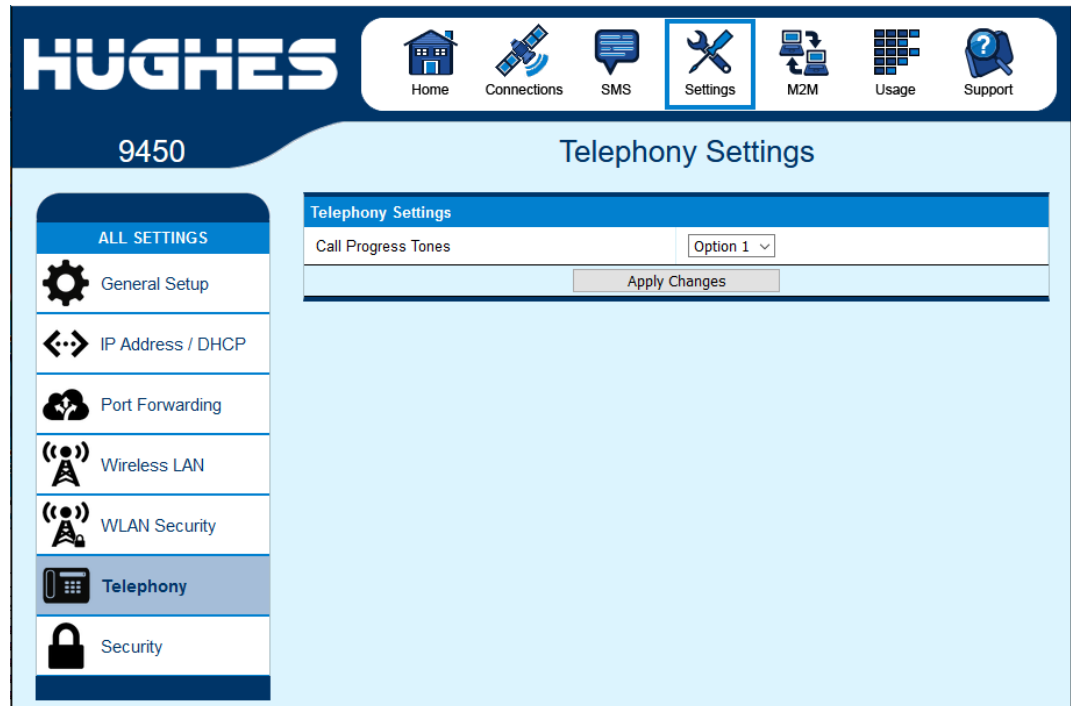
HUGHES

Home
Connections
SMS
Settings
M2M
Usage
Support

9450

Telephony Settings

ALL SETTINGS
General Setup
IP Address / DHCP
Port Forwarding
Wireless LAN
WLAN Security
Telephony
Security

| Telephony Settings | |
|---|---|
| Call Progress Tones | Option 1 |

Apply Changes